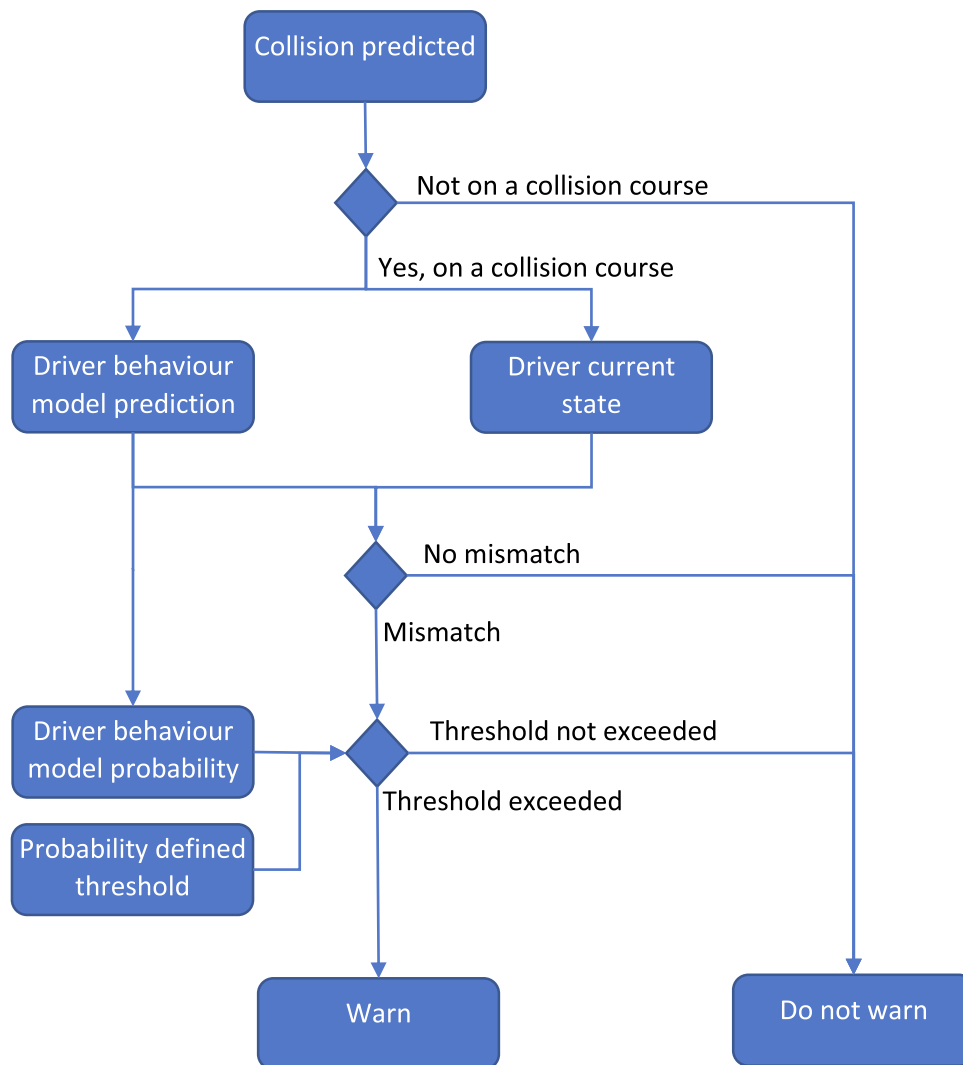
Collision predicted

Not on a collision course

Yes, on a collision course

Driver behaviour model prediction

Driver current state

No mismatch

Mismatch

Driver behaviour model probability

Threshold not exceeded

Threshold exceeded

Probability defined threshold

Warn

Do not warn